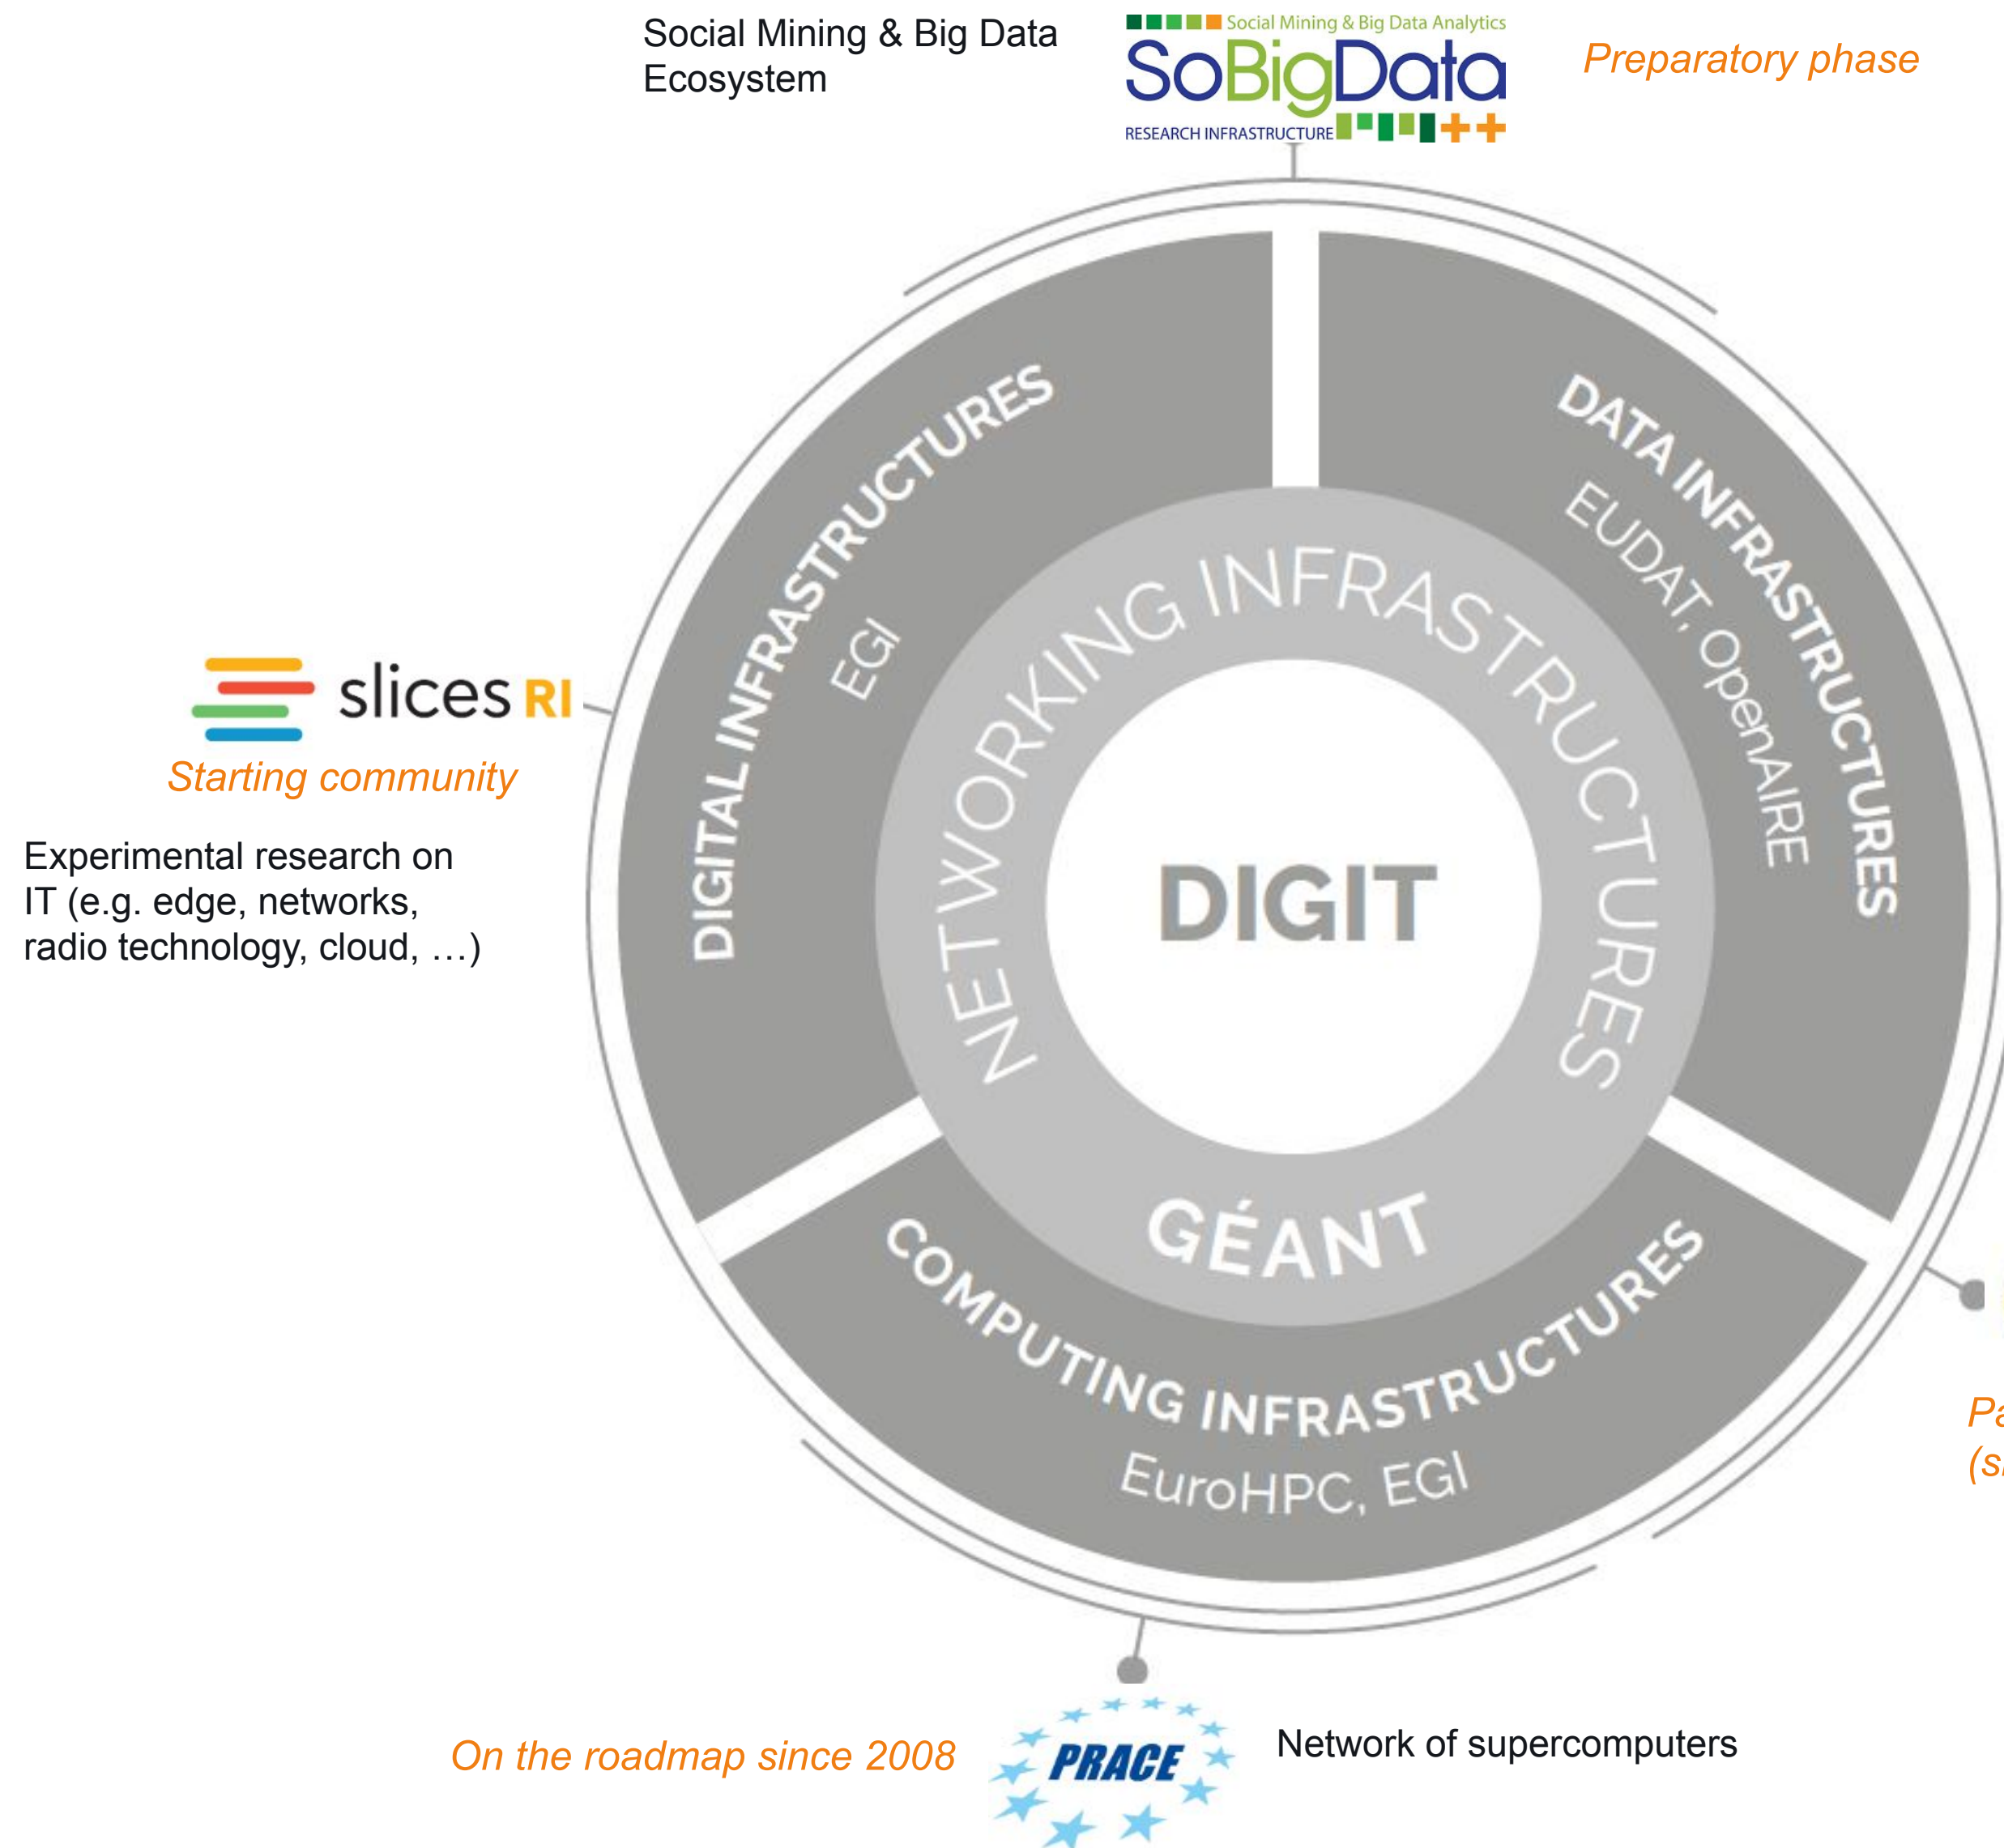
Social Mining & Big Data Ecosystem

Social Mining & Big Data Analytics
SoBigData
RESEARCH INFRASTRUCTURE ++

Preparatory phase

slices RI
Starting community

Experimental research on IT (e.g. edge, networks, radio technology, cloud, …)

DIGITAL INFRASTRUCTURES
EGI

DATA INFRASTRUCTURES
EUDAT, OpenAIRE

NETWORKING INFRASTRUCTURES

DIGIT

GÉANT

COMPUTING INFRASTRUCTURES
EuroHPC, EGI

Pa
(s

On the roadmap since 2008

PRACE

Network of supercomputers